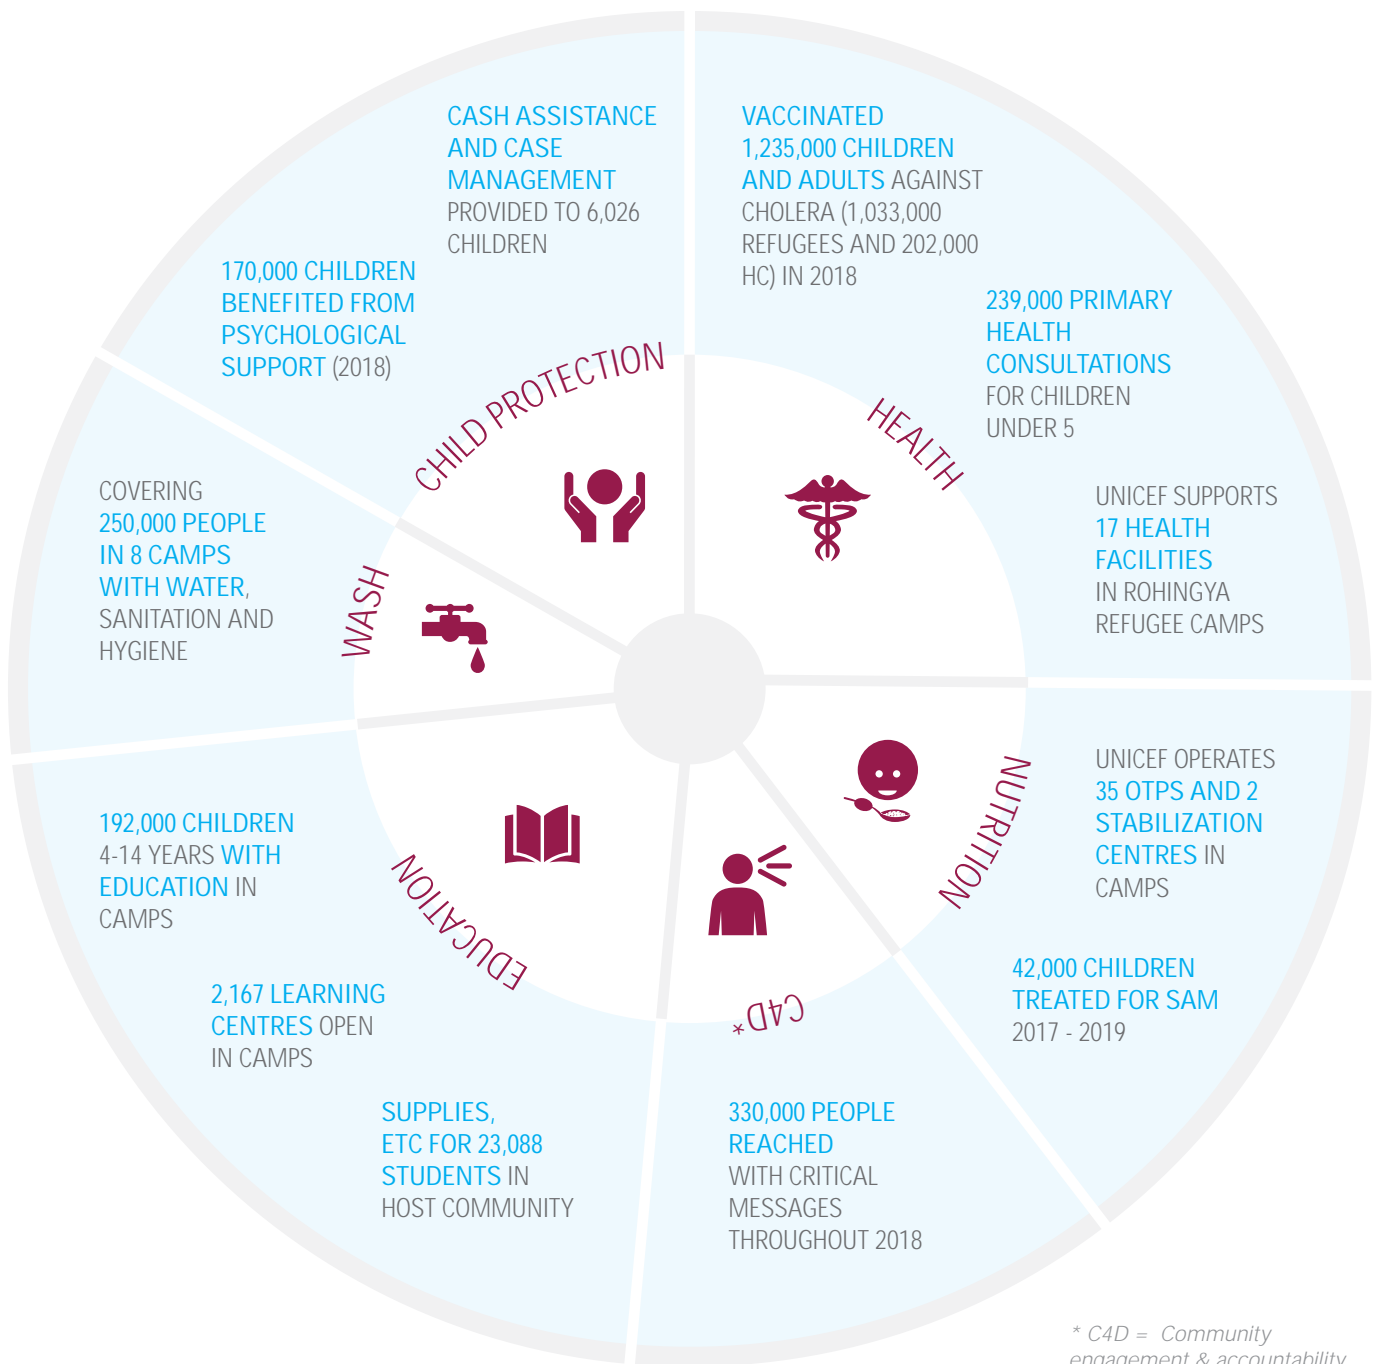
CASH ASSISTANCE AND CASE MANAGEMENT PROVIDED TO 6,026 CHILDREN

170,000 CHILDREN BENEFITED FROM PSYCHOLOGICAL SUPPORT (2018)

CHILD PROTECTION

VACCINATED 1,235,000 CHILDREN AND ADULTS AGAINST CHOLERA (1,033,000 REFUGEES AND 202,000 HC) IN 2018

239,000 PRIMARY HEALTH CONSULTATIONS FOR CHILDREN UNDER 5

HEALTH

UNICEF SUPPORTS 17 HEALTH FACILITIES IN ROHINGYA REFUGEE CAMPS

COVERING 250,000 PEOPLE IN 8 CAMPS WITH WATER, SANITATION AND HYGIENE

WASH

UNICEF OPERATES 35 OTPS AND 2 STABILIZATION CENTRES IN CAMPS

NUTRITION

42,000 CHILDREN TREATED FOR SAM 2017 - 2019

192,000 CHILDREN 4-14 YEARS WITH EDUCATION IN CAMPS

EDUCATION

2,167 LEARNING CENTRES OPEN IN CAMPS

SUPPLIES, ETC FOR 23,088 STUDENTS IN HOST COMMUNITY

C4D*

330,000 PEOPLE REACHED WITH CRITICAL MESSAGES THROUGHOUT 2018

* C4D = Community engagement & accountability